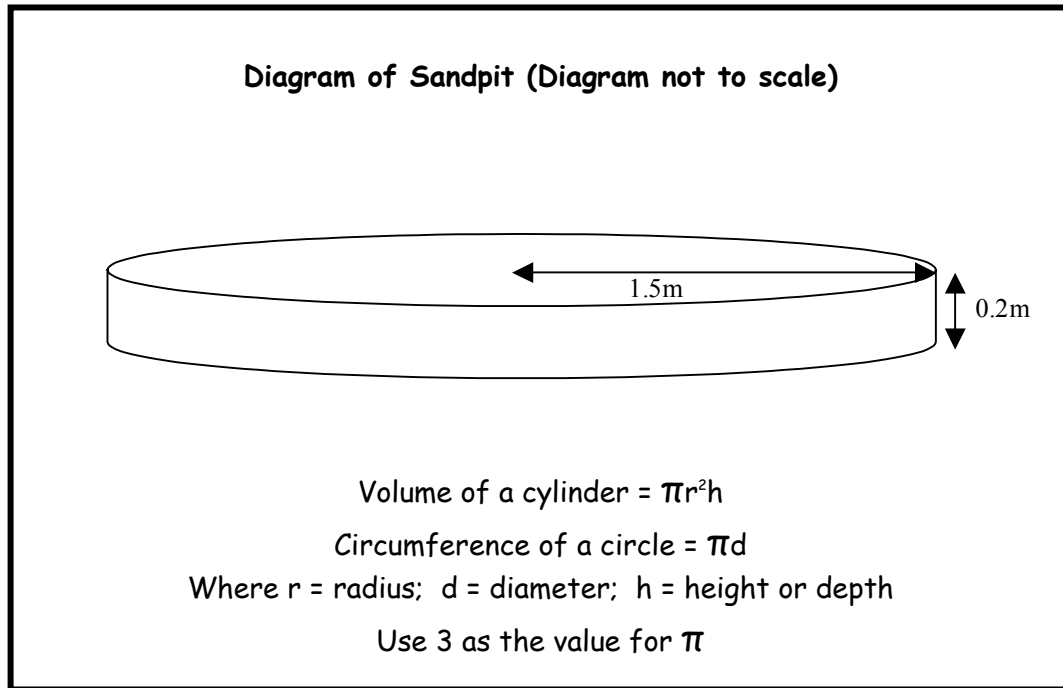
Diagram of Sandpit (Diagram not to scale)

1.5m

0.2m

Volume of a cylinder = $\pi r^2 h$

Circumference of a circle = $\pi d$

Where r = radius; d = diameter; h = height or depth

Use 3 as the value for $\pi$